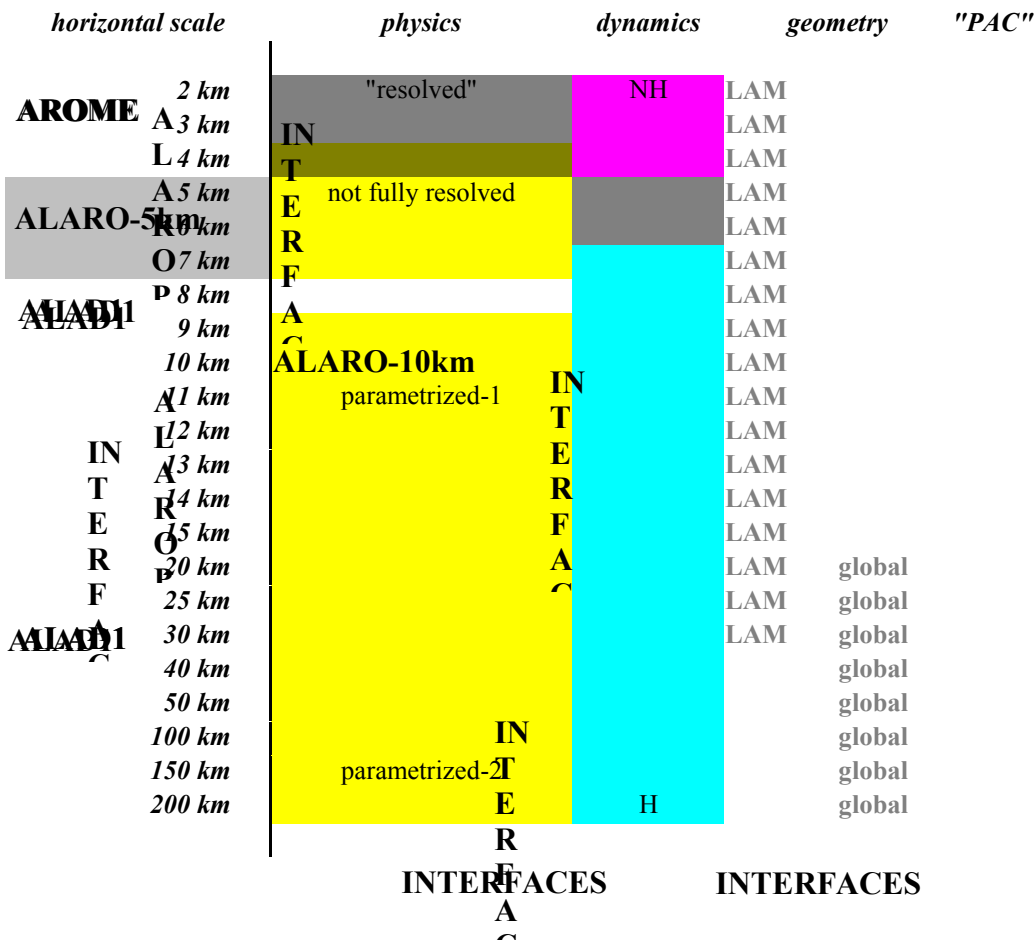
horizontal scale | physics | dynamics | geometry | "PAC"

AROME

2 km
3 km
4 km
5 km
6 km
7 km
8 km
9 km
10 km
11 km
12 km
13 km
14 km
15 km
20 km
25 km
30 km
40 km
50 km
100 km
150 km
200 km

ALARO-5km

ALADI1

ALAD1

A L A R O P

"resolved"

IN T E R F A C

not fully resolved

ALARO-10km

parametrized-1

A L A R O P

IN T E R F A C

IN T E R F A C

IN T E R F A C

parametrized-2

NH

H

LAM
LAM
LAM
LAM
LAM
LAM
LAM
LAM
LAM
LAM
LAM
LAM
LAM
LAM
LAM
LAM
LAM

global
global
global
global
global
global
global
global

INTERFACES

INTERFACES